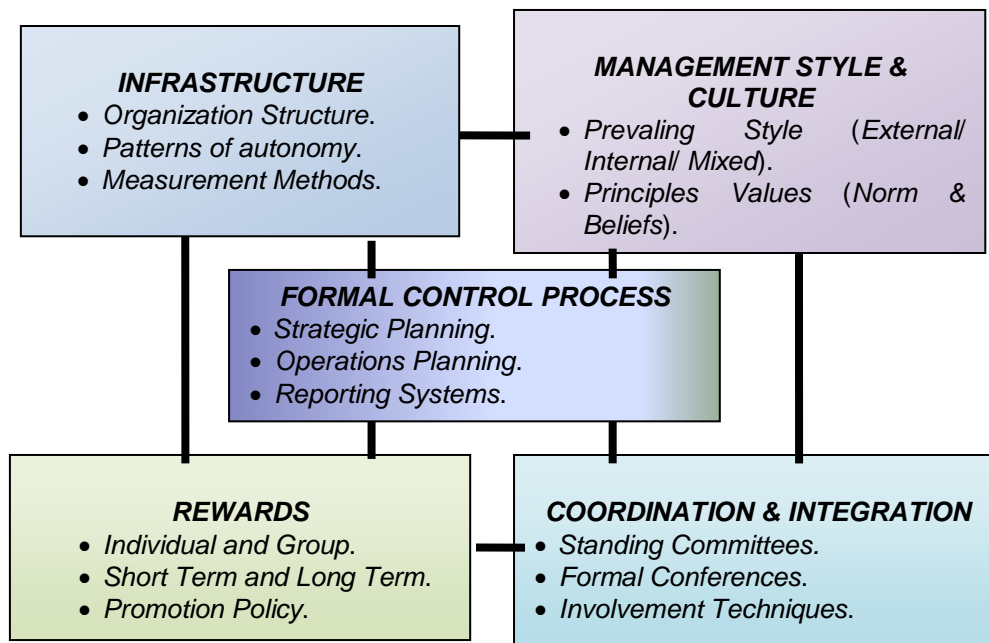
INFRASTRUCTURE
- Organization Structure.
- Patterns of autonomy.
- Measurement Methods.

MANAGEMENT STYLE & CULTURE
- Prevaling Style (External/ Internal/ Mixed).
- Principles Values (Norm & Beliefs).

FORMAL CONTROL PROCESS
- Strategic Planning.
- Operations Planning.
- Reporting Systems.

REWARDS
- Individual and Group.
- Short Term and Long Term.
- Promotion Policy.

COORDINATION & INTEGRATION
- Standing Committees.
- Formal Conferences.
- Involvement Techniques.